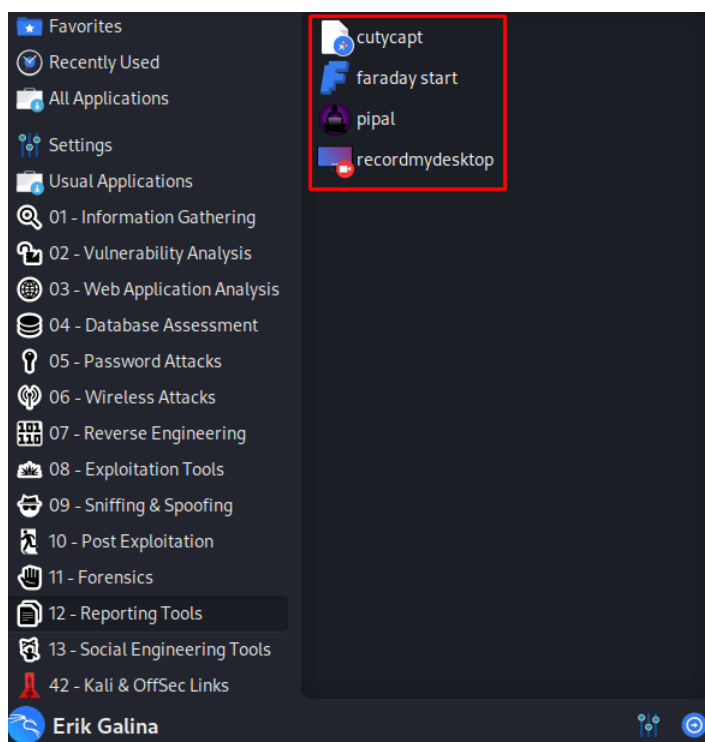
Favorites
Recently Used
All Applications
Settings
Usual Applications
01 - Information Gathering
02 - Vulnerability Analysis
03 - Web Application Analysis
04 - Database Assessment
05 - Password Attacks
06 - Wireless Attacks
07 - Reverse Engineering
08 - Exploitation Tools
09 - Sniffing & Spoofing
10 - Post Exploitation
11 - Forensics
12 - Reporting Tools
13 - Social Engineering Tools
42 - Kali & OffSec Links

cutycapt
faraday start
pipal
recordmydesktop

Erik Galina